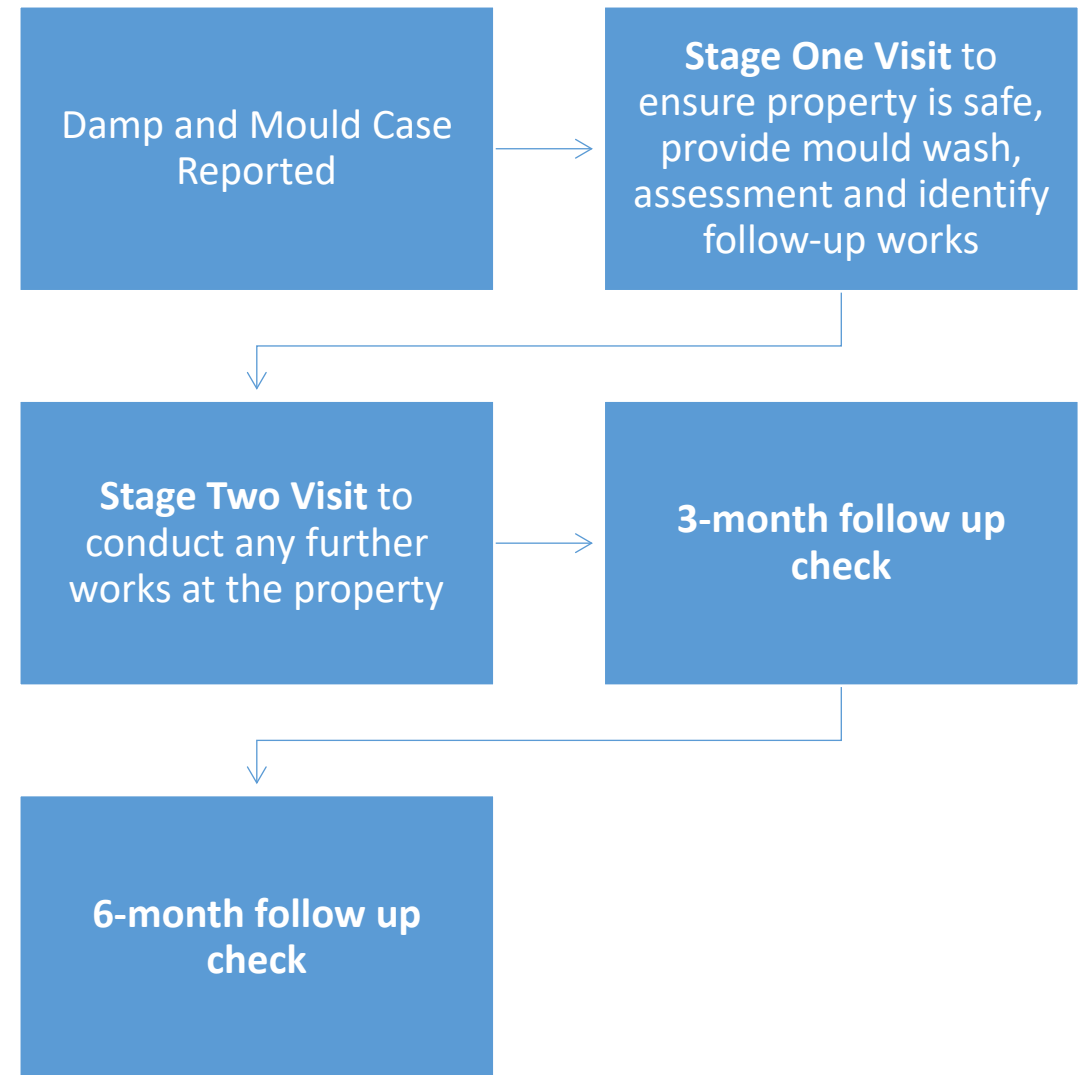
Damp and Mould Case Reported

Stage One Visit to ensure property is safe, provide mould wash, assessment and identify follow-up works

Stage Two Visit to conduct any further works at the property

3-month follow up check

6-month follow up check